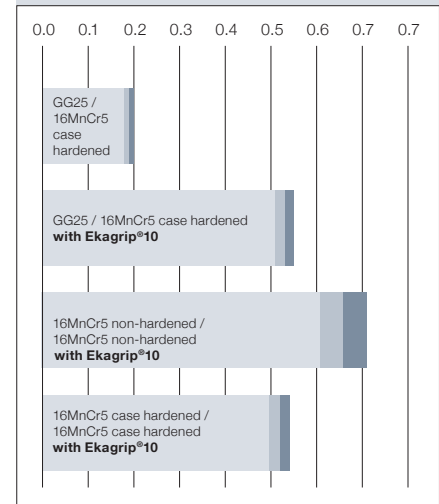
0.0 0.1 0.2 0.3 0.4 0.5 0.6 0.7 0.7

GG25 / 16MnCr5 case hardened

GG25 / 16MnCr5 case hardened **with Ekagrip®10**

16MnCr5 non-hardened / 16MnCr5 non-hardened **with Ekagrip®10**

16MnCr5 case hardened / 16MnCr5 case hardened **with Ekagrip®10**